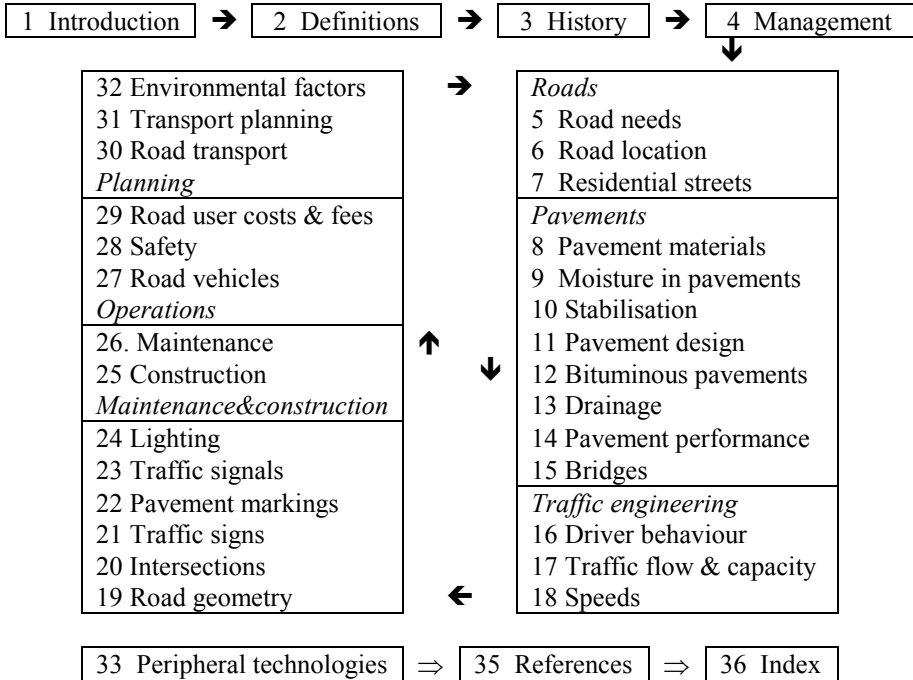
1 Introduction → 2 Definitions → 3 History → 4 Management

32 Environmental factors
31 Transport planning
30 Road transport
*Planning*
29 Road user costs & fees
28 Safety
27 Road vehicles
*Operations*
26. Maintenance
25 Construction
*Maintenance&construction*
24 Lighting
23 Traffic signals
22 Pavement markings
21 Traffic signs
20 Intersections
19 Road geometry

*Roads*
5 Road needs
6 Road location
7 Residential streets
*Pavements*
8 Pavement materials
9 Moisture in pavements
10 Stabilisation
11 Pavement design
12 Bituminous pavements
13 Drainage
14 Pavement performance
15 Bridges
*Traffic engineering*
16 Driver behaviour
17 Traffic flow & capacity
18 Speeds

33 Peripheral technologies ⇒ 35 References ⇒ 36 Index